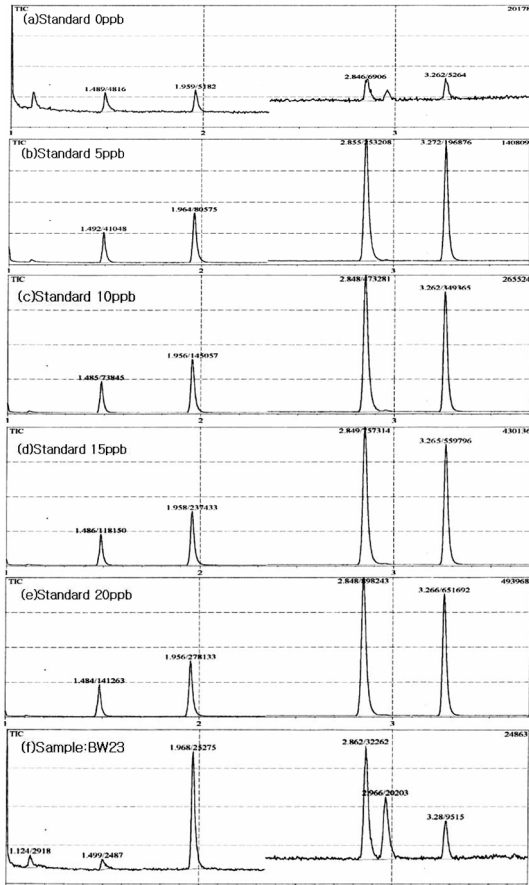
TIC
(a)Standard 0ppb
20179
1.489/4816
1.959/5182
2.846/6906
3.262/5264
1
2
3

TIC
(b)Standard 5ppb
2.855/253208
3.272/196876
140809
1.492/41048
1.964/80575
1
2
3

TIC
(c)Standard 10ppb
2.848/473281
265524
3.262/349365
1.485/73845
1.956/145057
1
2
3

TIC
(d)Standard 15ppb
2.849/757314
430136
3.265/559796
1.958/237433
1.486/118150
1
2
3

TIC
(e)Standard 20ppb
2.848/898243
493968
3.266/651692
1.956/278133
1.484/141263
1
2
3

TIC
(f)Sample:BW23
1.968/23275
2.862/32262
24863
2.966/20203
3.28/9515
1.124/2918
1.499/2487